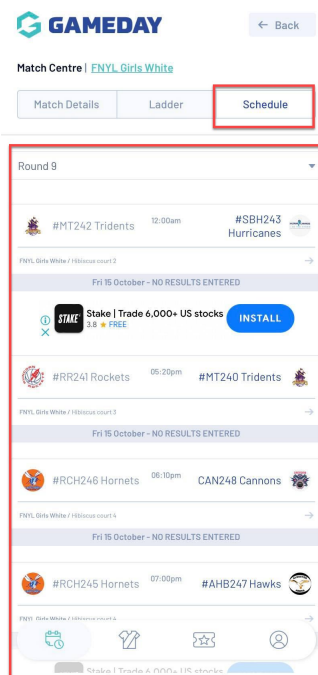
GAMEDAY

← Back

Match Centre | FNYL Girls White

Match Details

Ladder

Schedule

Round 9

#MT242 Tridents

12:00am

#SBH243 Hurricanes

FNYL Girls White / Hibiscus court 2

Fri 15 October - NO RESULTS ENTERED

STAKE

Stake | Trade 6,000+ US stocks

3.8 ★ FREE

INSTALL

#RR241 Rockets

05:20pm

#MT240 Tridents

FNYL Girls White / Hibiscus court 3

Fri 15 October - NO RESULTS ENTERED

#RCH246 Hornets

06:10pm

CAN248 Cannons

FNYL Girls White / Hibiscus court 4

Fri 15 October - NO RESULTS ENTERED

#RCH245 Hornets

07:00pm

#AHB247 Hawks

FNYL Girls White / Hibiscus court 4

Stake | Trade 6,000+ US stocks